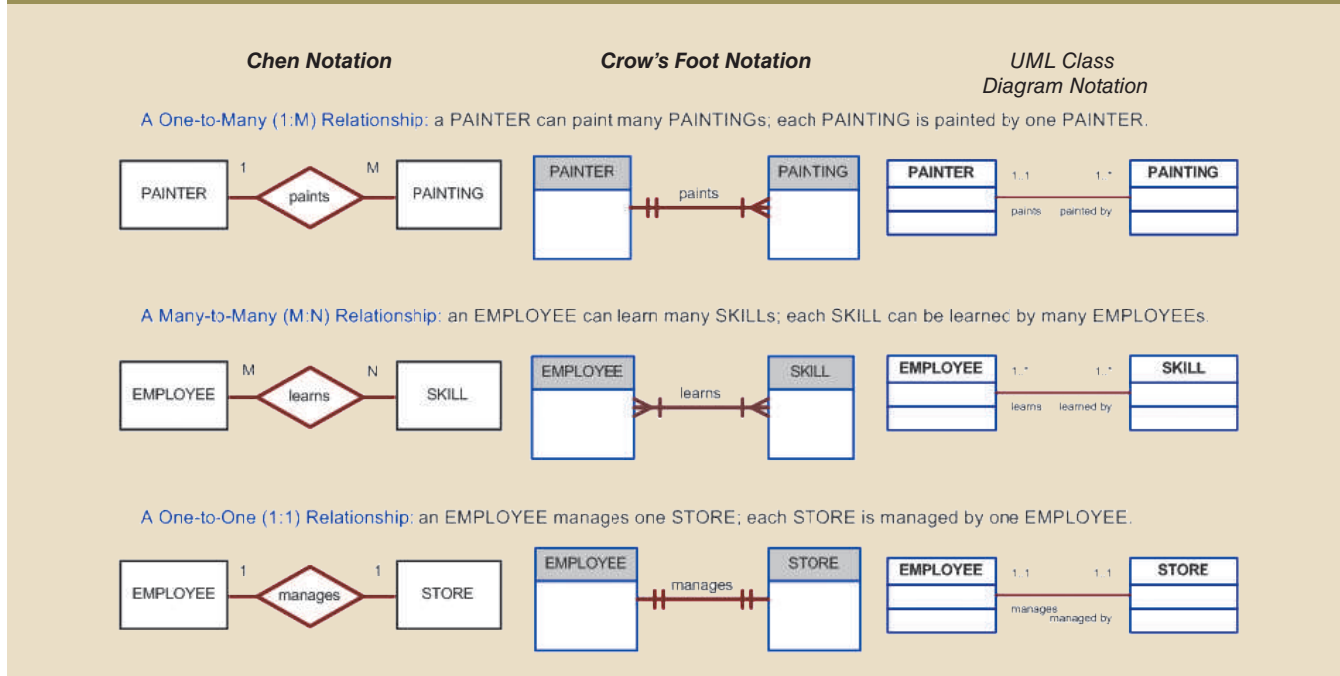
Chen Notation

Crow's Foot Notation

UML Class Diagram Notation

A One-to-Many (1:M) Relationship: a PAINTER can paint many PAINTINGs; each PAINTING is painted by one PAINTER.

PAINTER 1 paints M PAINTING

PAINTER paints PAINTING

PAINTER 1..1 1..* PAINTING
paints painted by

A Many-to-Many (M:N) Relationship: an EMPLOYEE can learn many SKILLs; each SKILL can be learned by many EMPLOYEEs.

EMPLOYEE M learns N SKILL

EMPLOYEE learns SKILL

EMPLOYEE 1..* 1..* SKILL
learns learned by

A One-to-One (1:1) Relationship: an EMPLOYEE manages one STORE; each STORE is managed by one EMPLOYEE.

EMPLOYEE 1 manages 1 STORE

EMPLOYEE manages STORE

EMPLOYEE 1..1 1..1 STORE
manages managed by